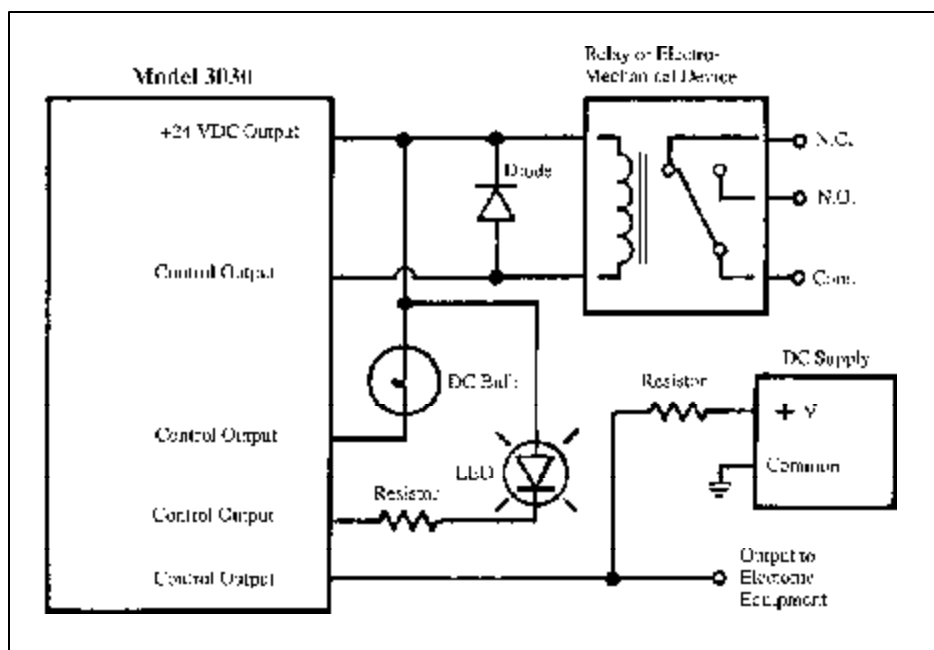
Model 3030

+24 VDC Output

Control Output

Control Output

Control Output

Control Output

Relay or Electro-Mechanical Device

Diode

N.C.

N.O.

Com.

DC Bulb

LED

Resistor

Resistor

DC Supply

+ V

Common

Output to Electronic Equipment